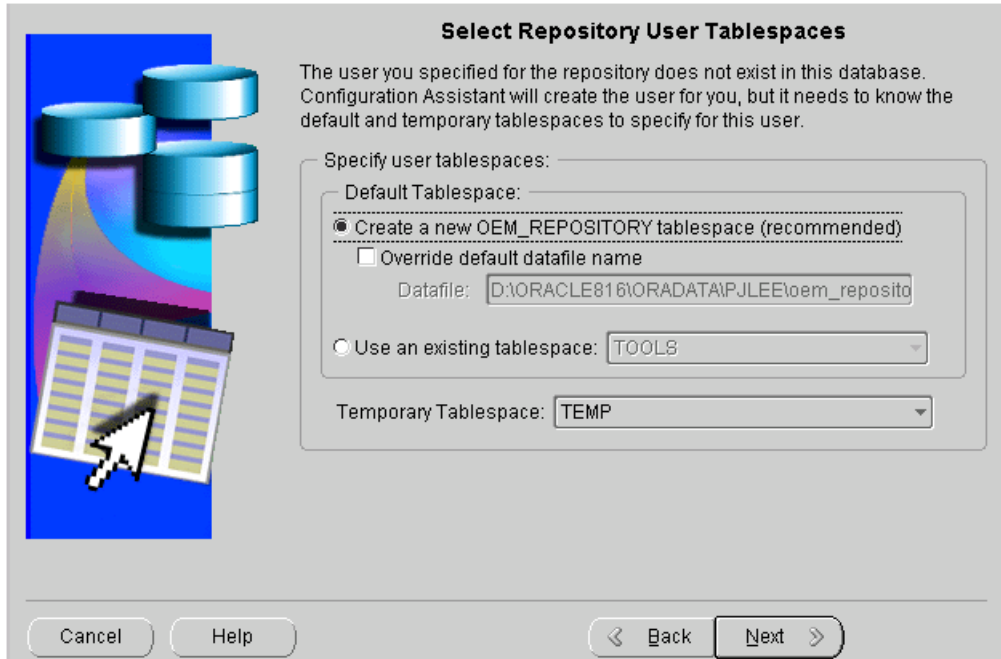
Select Repository User Tablespaces

The user you specified for the repository does not exist in this database. Configuration Assistant will create the user for you, but it needs to know the default and temporary tablespaces to specify for this user.

Specify user tablespaces:

Default Tablespace:

Create a new OEM_REPOSITORY tablespace (recommended)

Override default datafile name

Datafile: D:\ORACLE816\ORADATA\PJLEE\oem_reposito

Use an existing tablespace: TOOLS

Temporary Tablespace: TEMP

Cancel

Help

Back

Next